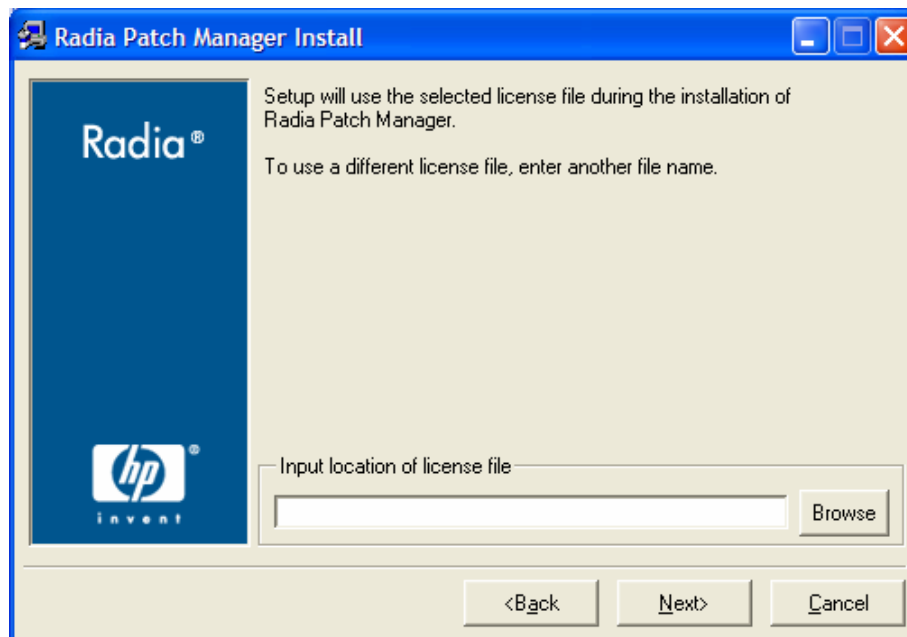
Radia Patch Manager Install

Radia®

hp®

invent

Setup will use the selected license file during the installation of Radia Patch Manager.

To use a different license file, enter another file name.

Input location of license file

Browse

<Back

Next>

Cancel